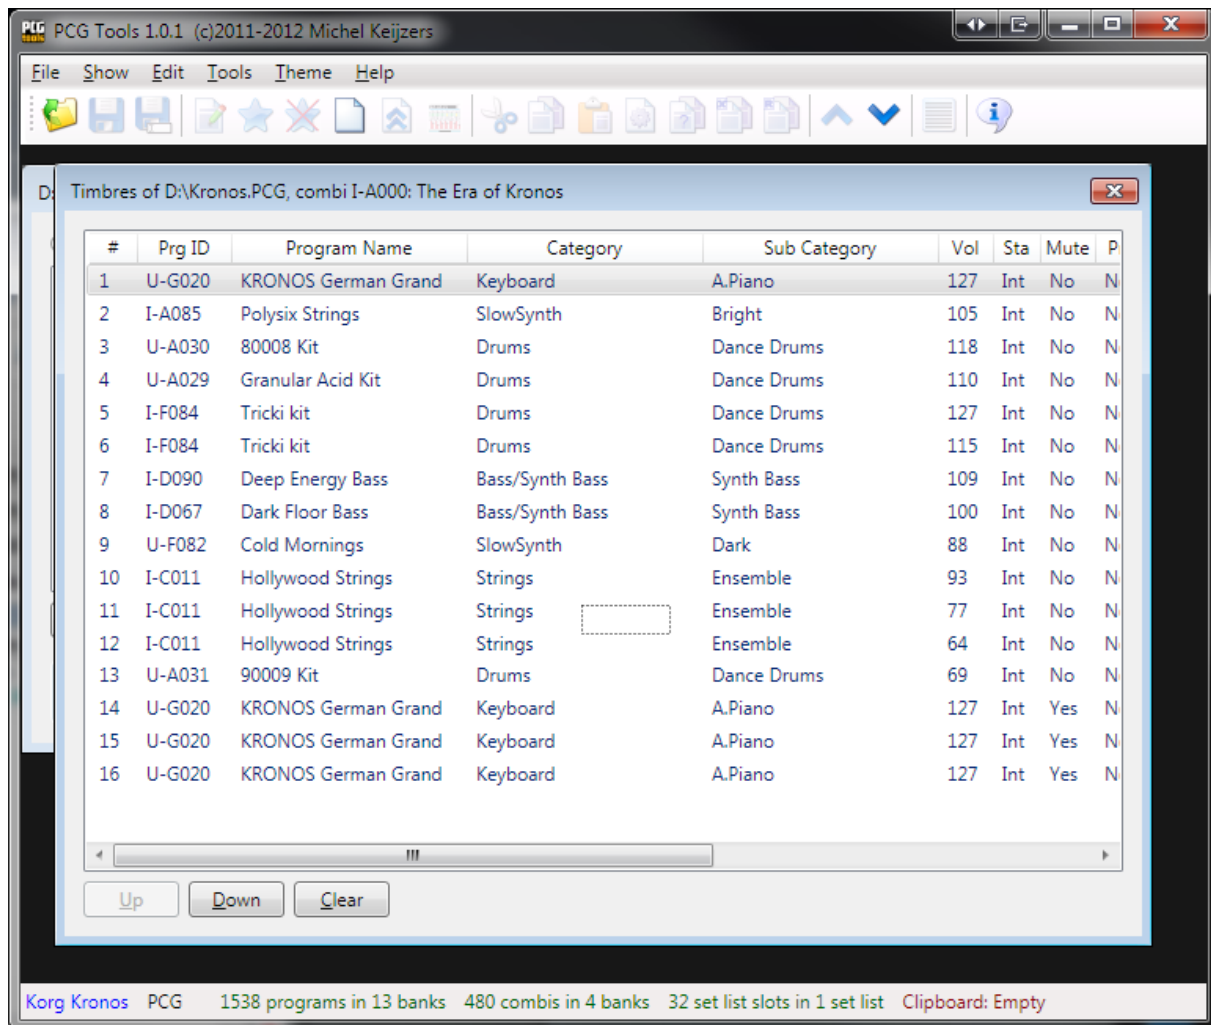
PCG Tools 1.0.1 (c)2011-2012 Michel Keijzers

File Show Edit Tools Theme Help

D:

Timbres of D:\Kronos.PCG, combi I-A000: The Era of Kronos

| # | Prg ID | Program Name | Category | Sub Category | Vol | Sta | Mute | P |
|---|---|---|---|---|---|---|---|---|
| 1 | U-G020 | KRONOS German Grand | Keyboard | A.Piano | 127 | Int | No | N |
| 2 | I-A085 | Polysix Strings | SlowSynth | Bright | 105 | Int | No | N |
| 3 | U-A030 | 80008 Kit | Drums | Dance Drums | 118 | Int | No | N |
| 4 | U-A029 | Granular Acid Kit | Drums | Dance Drums | 110 | Int | No | N |
| 5 | I-F084 | Tricki kit | Drums | Dance Drums | 127 | Int | No | N |
| 6 | I-F084 | Tricki kit | Drums | Dance Drums | 115 | Int | No | N |
| 7 | I-D090 | Deep Energy Bass | Bass/Synth Bass | Synth Bass | 109 | Int | No | N |
| 8 | I-D067 | Dark Floor Bass | Bass/Synth Bass | Synth Bass | 100 | Int | No | N |
| 9 | U-F082 | Cold Mornings | SlowSynth | Dark | 88 | Int | No | N |
| 10 | I-C011 | Hollywood Strings | Strings | Ensemble | 93 | Int | No | N |
| 11 | I-C011 | Hollywood Strings | Strings | Ensemble | 77 | Int | No | N |
| 12 | I-C011 | Hollywood Strings | Strings | Ensemble | 64 | Int | No | N |
| 13 | U-A031 | 90009 Kit | Drums | Dance Drums | 69 | Int | No | N |
| 14 | U-G020 | KRONOS German Grand | Keyboard | A.Piano | 127 | Int | Yes | N |
| 15 | U-G020 | KRONOS German Grand | Keyboard | A.Piano | 127 | Int | Yes | N |
| 16 | U-G020 | KRONOS German Grand | Keyboard | A.Piano | 127 | Int | Yes | N |

Up Down Clear

Korg Kronos PCG 1538 programs in 13 banks 480 combis in 4 banks 32 set list slots in 1 set list Clipboard: Empty